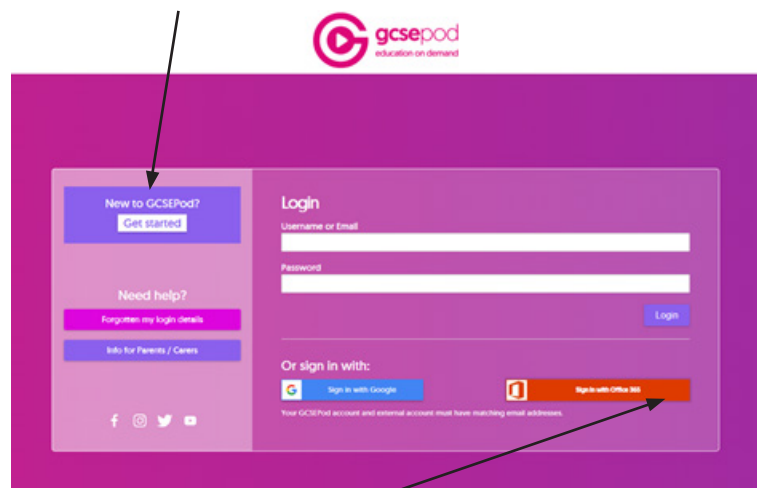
gcsepod
education on demand

New to GCSEPod?
Get started

Need help?
Forgotten my login details
Info for Parents / Carers

Login
Username or Email
Password
Login

Or sign in with:
Sign in with Google
Sign in with Office 365
Your GCSEPod account and external account must have matching email addresses.